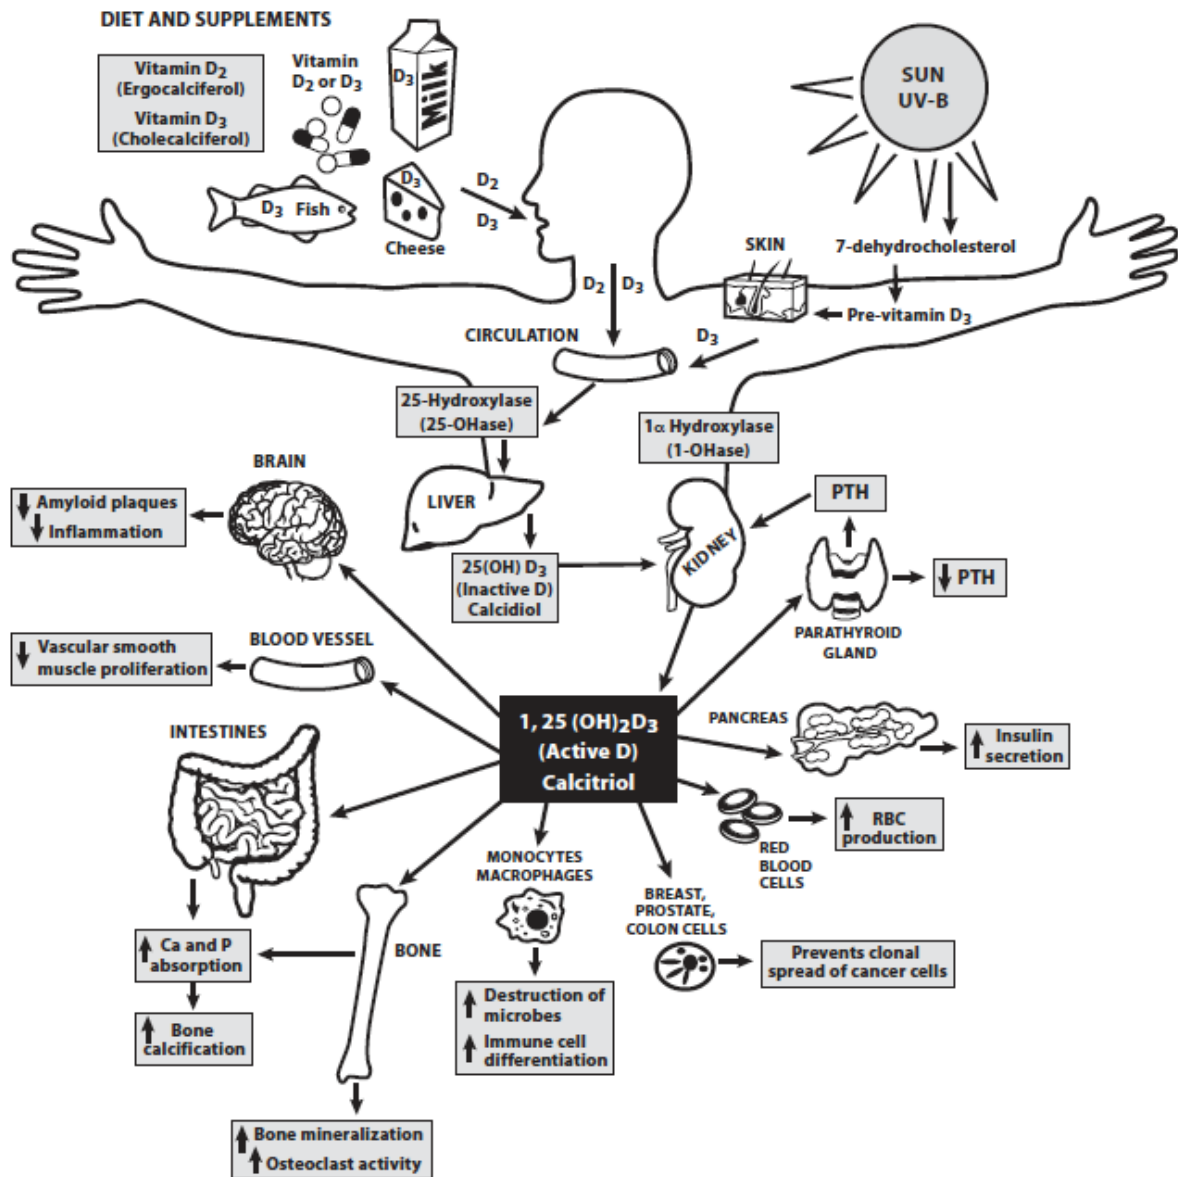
DIET AND SUPPLEMENTS

Vitamin $D_2$ (Ergocalciferol)
Vitamin $D_3$ (Cholecalciferol)

Vitamin $D_2$ or $D_3$

$D_3$ Milk

$D_3$ Fish

$D_3$ Cheese

$D_2$
$D_3$

SUN UV-B

SKIN

7-dehydrocholesterol

Pre-vitamin $D_3$

$D_2$ $D_3$

$D_3$

CIRCULATION

25-Hydroxylase (25-OHase)

1α Hydroxylase (1-OHase)

BRAIN

↓ Amyloid plaques
↓ Inflammation

LIVER

25(OH) $D_3$ (Inactive D) Calcidiol

KIDNEY

PTH

↓ PTH

PARATHYROID GLAND

BLOOD VESSEL

↓ Vascular smooth muscle proliferation

INTESTINES

$1,25\ (OH)_2D_3$ (Active D) Calcitriol

PANCREAS

↑ Insulin secretion

RED BLOOD CELLS

↑ RBC production

MONOCYTES MACROPHAGES

BREAST, PROSTATE, COLON CELLS

Prevents clonal spread of cancer cells

BONE

↑ Ca and P absorption

↑ Bone calcification

↑ Destruction of microbes
↑ Immune cell differentiation

↑ Bone mineralization
↑ Osteoclast activity